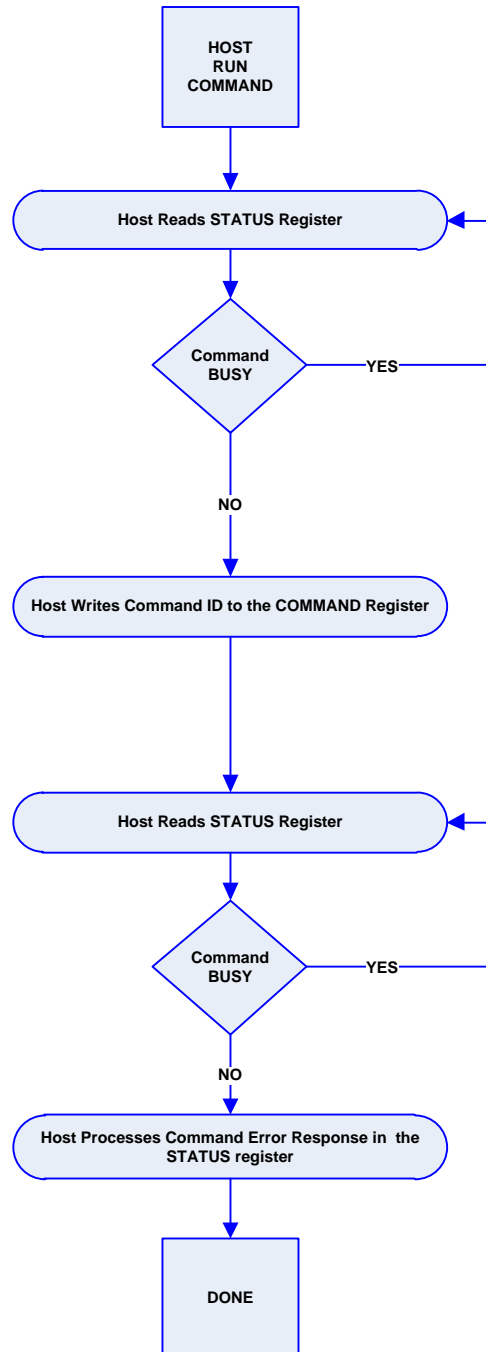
HOST RUN COMMAND

Host Reads STATUS Register

Command BUSY

YES

NO

Host Writes Command ID to the COMMAND Register

Host Reads STATUS Register

Command BUSY

YES

NO

Host Processes Command Error Response in the STATUS register

DONE